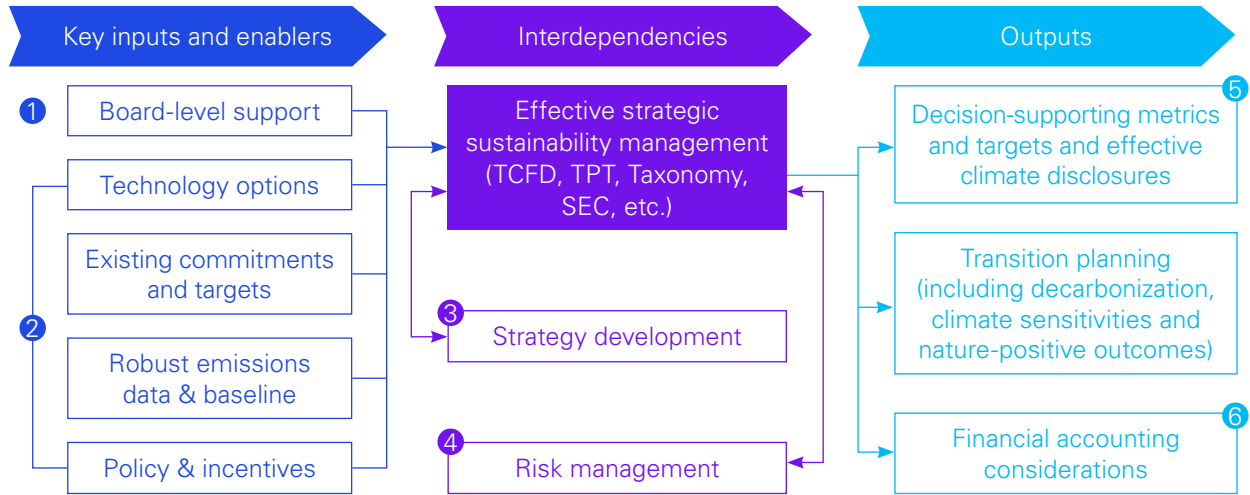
Key inputs and enablers

Interdependencies

Outputs

1 Board-level support

Technology options

2

Existing commitments and targets

Robust emissions data & baseline

Policy & incentives

Effective strategic sustainability management (TCFD, TPT, Taxonomy, SEC, etc.)

3 Strategy development

4 Risk management

5 Decision-supporting metrics and targets and effective climate disclosures

Transition planning (including decarbonization, climate sensitivities and nature-positive outcomes)

6 Financial accounting considerations